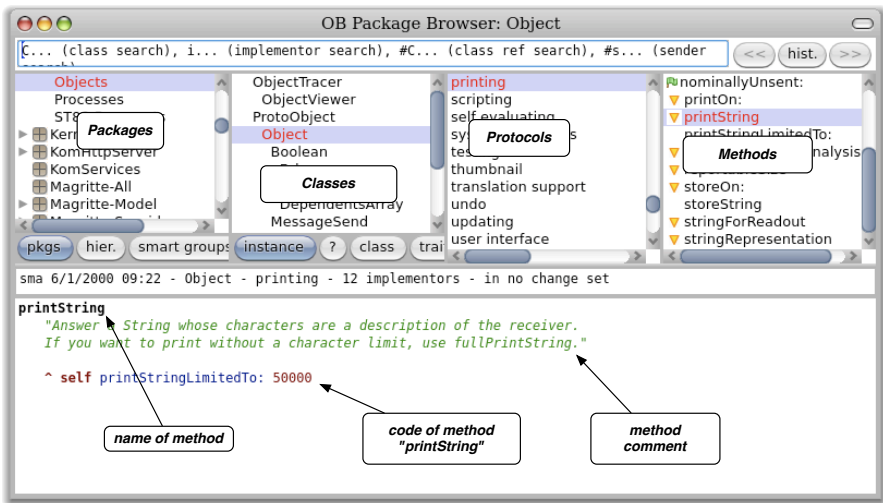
OB Package Browser: Object

C... (class search), i... (implementor search), #C... (class ref search), #s... (sender search)

<< hist. >>

Objects
Processes
ST8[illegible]
Kern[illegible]
KomHttpServer
KomServices
Magritte-All
Magritte-Model
Packages

pkgs hier. smart groups

ObjectTracer
ObjectViewer
ProtoObject
Object
Boolean
DependentsArray
MessageSend
Classes

instance ? class trai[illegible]

printing
scripting
self evaluating
sys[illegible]s
tes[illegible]
thumbnail
translation support
undo
updating
user interface
Protocols

nominallyUnsent:
printOn:
printString
printStringLimitedTo:
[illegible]nalysis
storeOn:
storeString
stringForReadout
stringRepresentation
Methods

sma 6/1/2000 09:22 - Object - printing - 12 implementors - in no change set

printString
"Answer a String whose characters are a description of the receiver.
If you want to print without a character limit, use fullPrintString."

^ self printStringLimitedTo: 50000

name of method

code of method "printString"

method comment